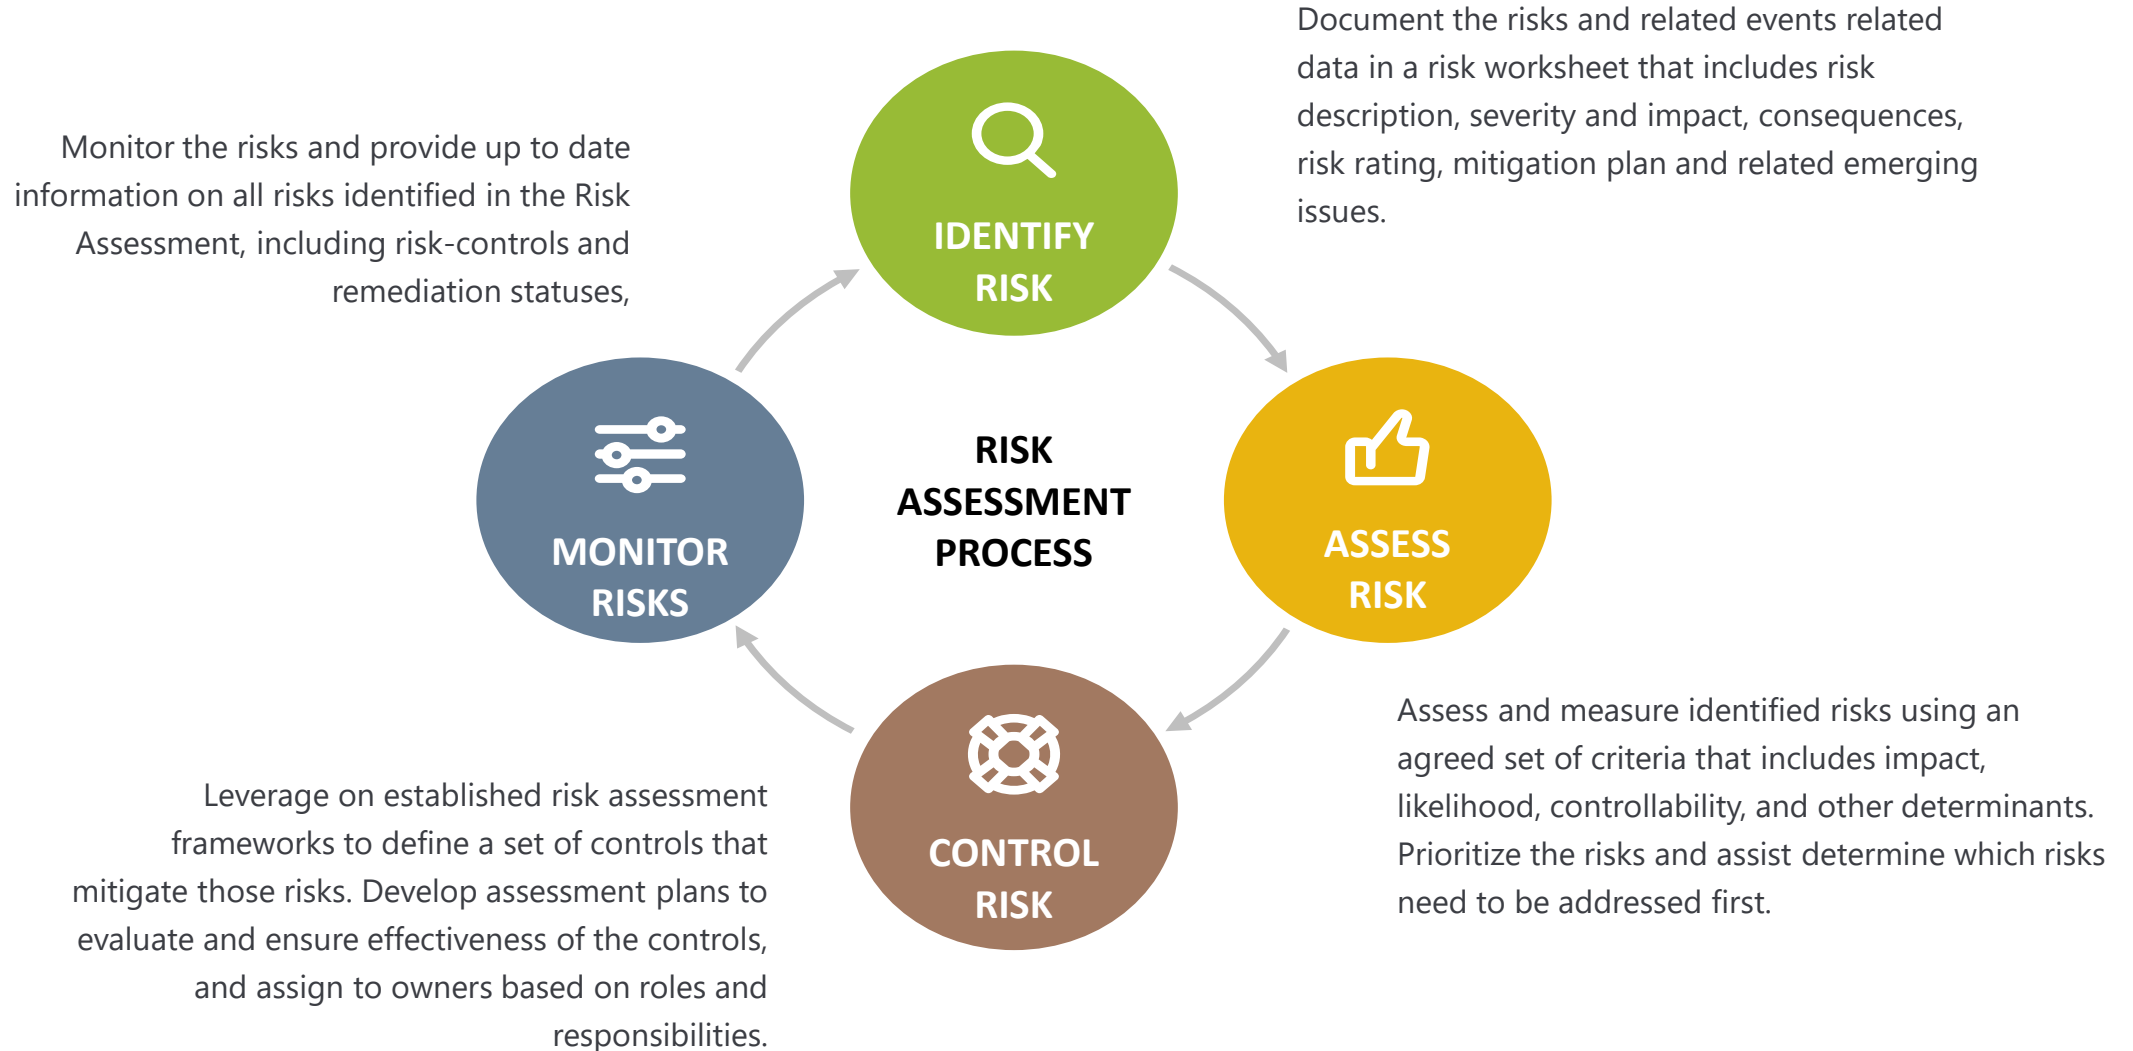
Document the risks and related events related data in a risk worksheet that includes risk description, severity and impact, consequences, risk rating, mitigation plan and related emerging issues.

Monitor the risks and provide up to date information on all risks identified in the Risk Assessment, including risk-controls and remediation statuses,

IDENTIFY RISK

MONITOR RISKS

RISK ASSESSMENT PROCESS

ASSESS RISK

CONTROL RISK

Assess and measure identified risks using an agreed set of criteria that includes impact, likelihood, controllability, and other determinants. Prioritize the risks and assist determine which risks need to be addressed first.

Leverage on established risk assessment frameworks to define a set of controls that mitigate those risks. Develop assessment plans to evaluate and ensure effectiveness of the controls, and assign to owners based on roles and responsibilities.